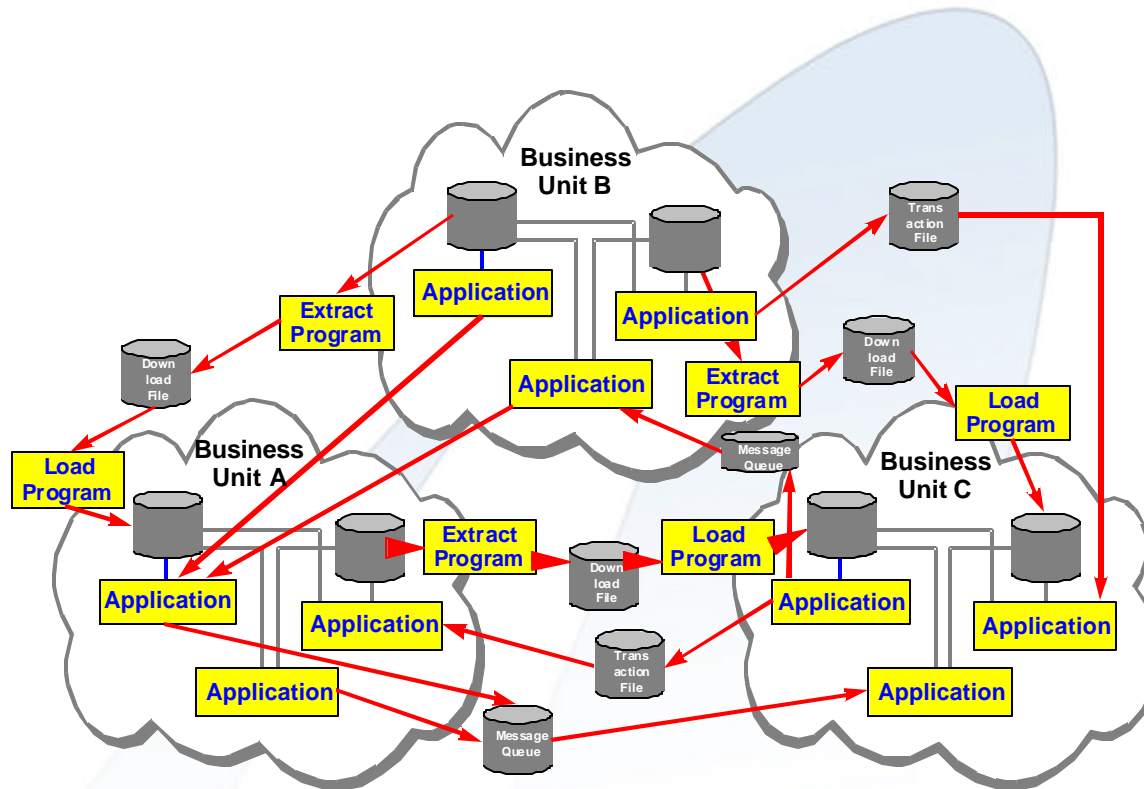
Business Unit B

Application

Application

Extract Program

Trans action File

Down load File

Application

Extract Program

Down load File

Load Program

Message Queue

Business Unit A

Load Program

Business Unit C

Extract Program

Load Program

Application

Down load File

Application

Application

Application

Trans action File

Application

Application

Message Queue

Application